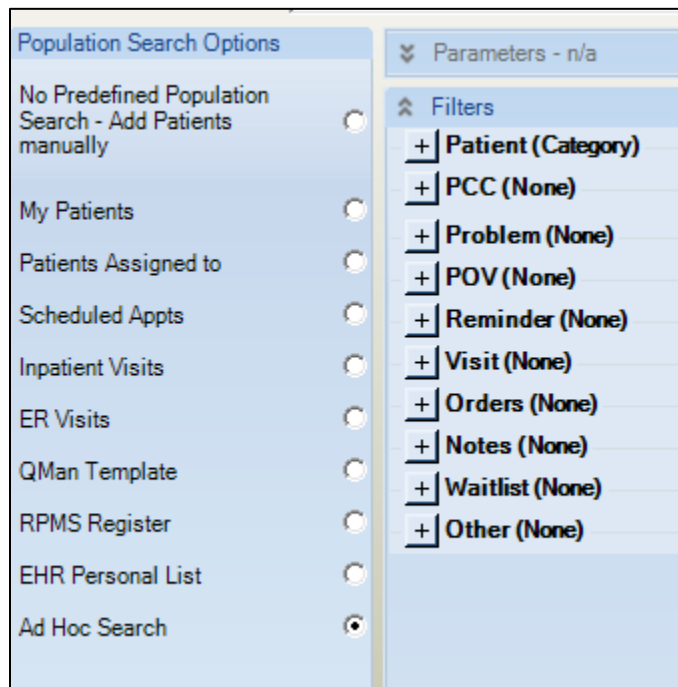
Population Search Options

No Predefined Population Search - Add Patients manually

My Patients

Patients Assigned to

Scheduled Appts

Inpatient Visits

ER Visits

QMan Template

RPMS Register

EHR Personal List

Ad Hoc Search

Parameters - n/a

Filters

+ Patient (Category)

+ PCC (None)

+ Problem (None)

+ POV (None)

+ Reminder (None)

+ Visit (None)

+ Orders (None)

+ Notes (None)

+ Waitlist (None)

+ Other (None)